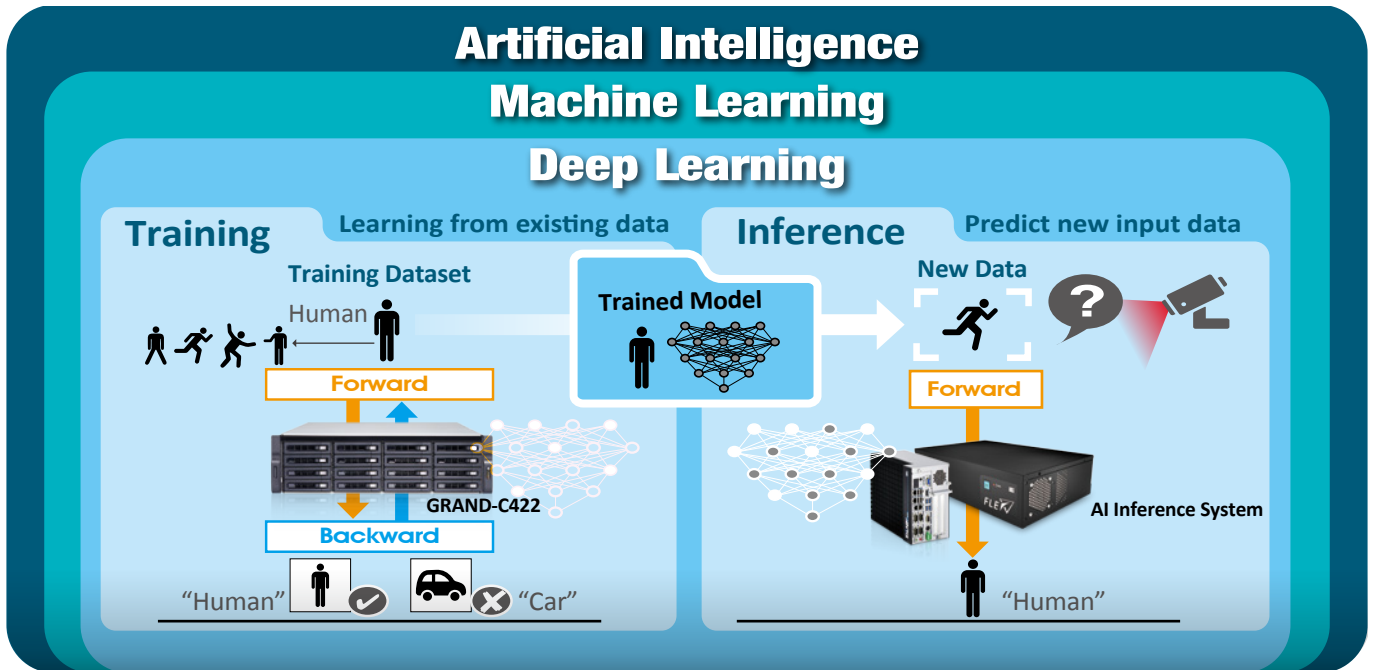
Artificial Intelligence

Machine Learning

Deep Learning

Training

Learning from existing data

Training Dataset

Human

Forward

GRAND-C422

Backward

"Human"

"Car"

Trained Model

Inference

Predict new input data

New Data

Forward

AI Inference System

"Human"